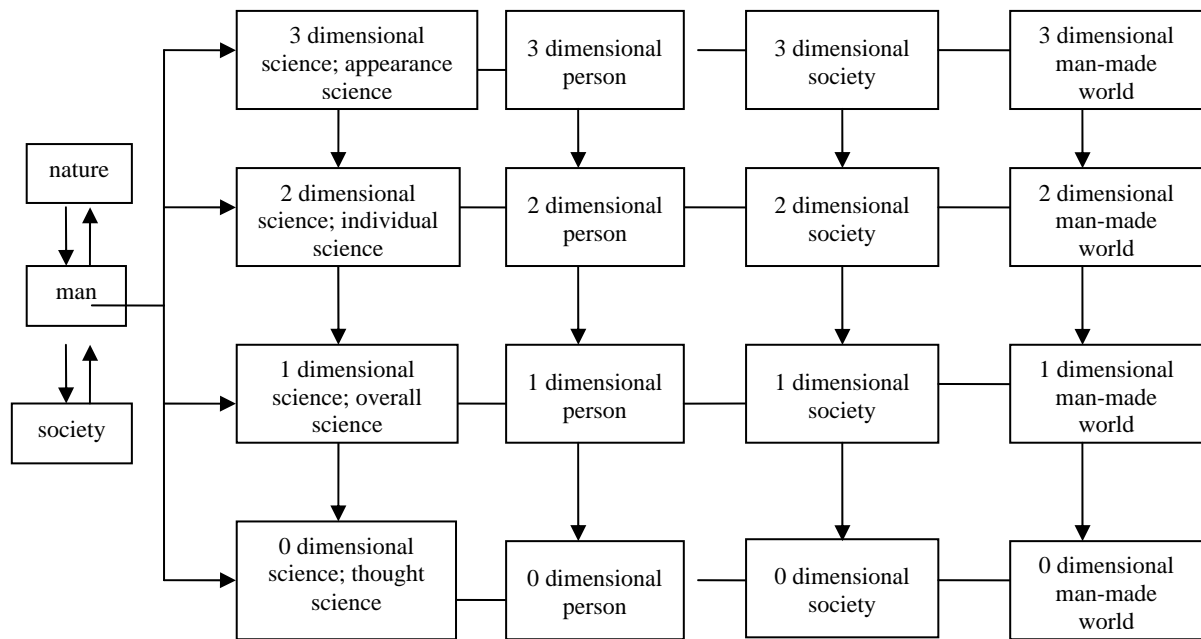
nature

man

society

3 dimensional science; appearance science

3 dimensional person

3 dimensional society

3 dimensional man-made world

2 dimensional science; individual science

2 dimensional person

2 dimensional society

2 dimensional man-made world

1 dimensional science; overall science

1 dimensional person

1 dimensional society

1 dimensional man-made world

0 dimensional science; thought science

0 dimensional person

0 dimensional society

0 dimensional man-made world